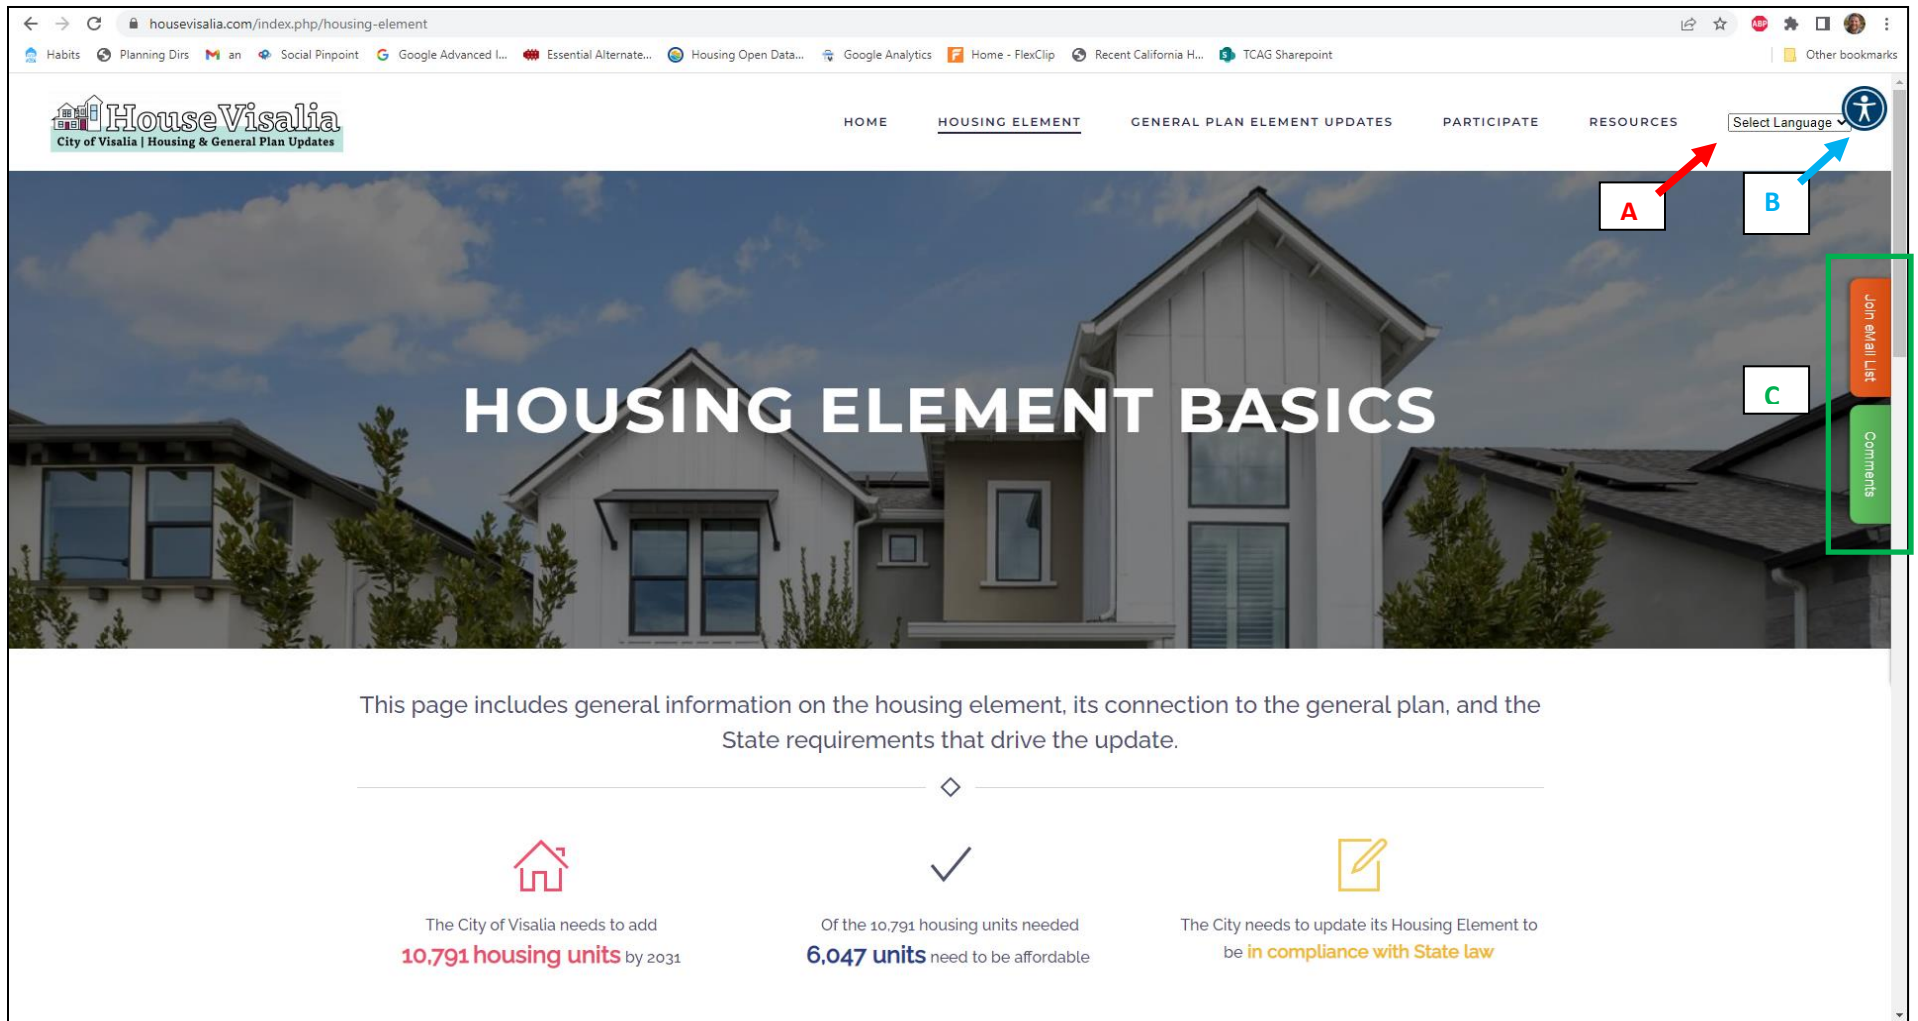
housevisalia.com/index.php/housing-element

Habits   Planning Dirs   an   Social Pinpoint   Google Advanced I...   Essential Alternate...   Housing Open Data...   Google Analytics   Home - FlexClip   Recent California H...   TCAG Sharepoint   Other bookmarks

HouseVisalia
City of Visalia | Housing & General Plan Updates

HOME   HOUSING ELEMENT   GENERAL PLAN ELEMENT UPDATES   PARTICIPATE   RESOURCES   Select Language

A   B

Join eMail List

C

Comments

HOUSING ELEMENT BASICS

This page includes general information on the housing element, its connection to the general plan, and the State requirements that drive the update.

The City of Visalia needs to add
10,791 housing units by 2031

Of the 10,791 housing units needed
6,047 units need to be affordable

The City needs to update its Housing Element to be in compliance with State law